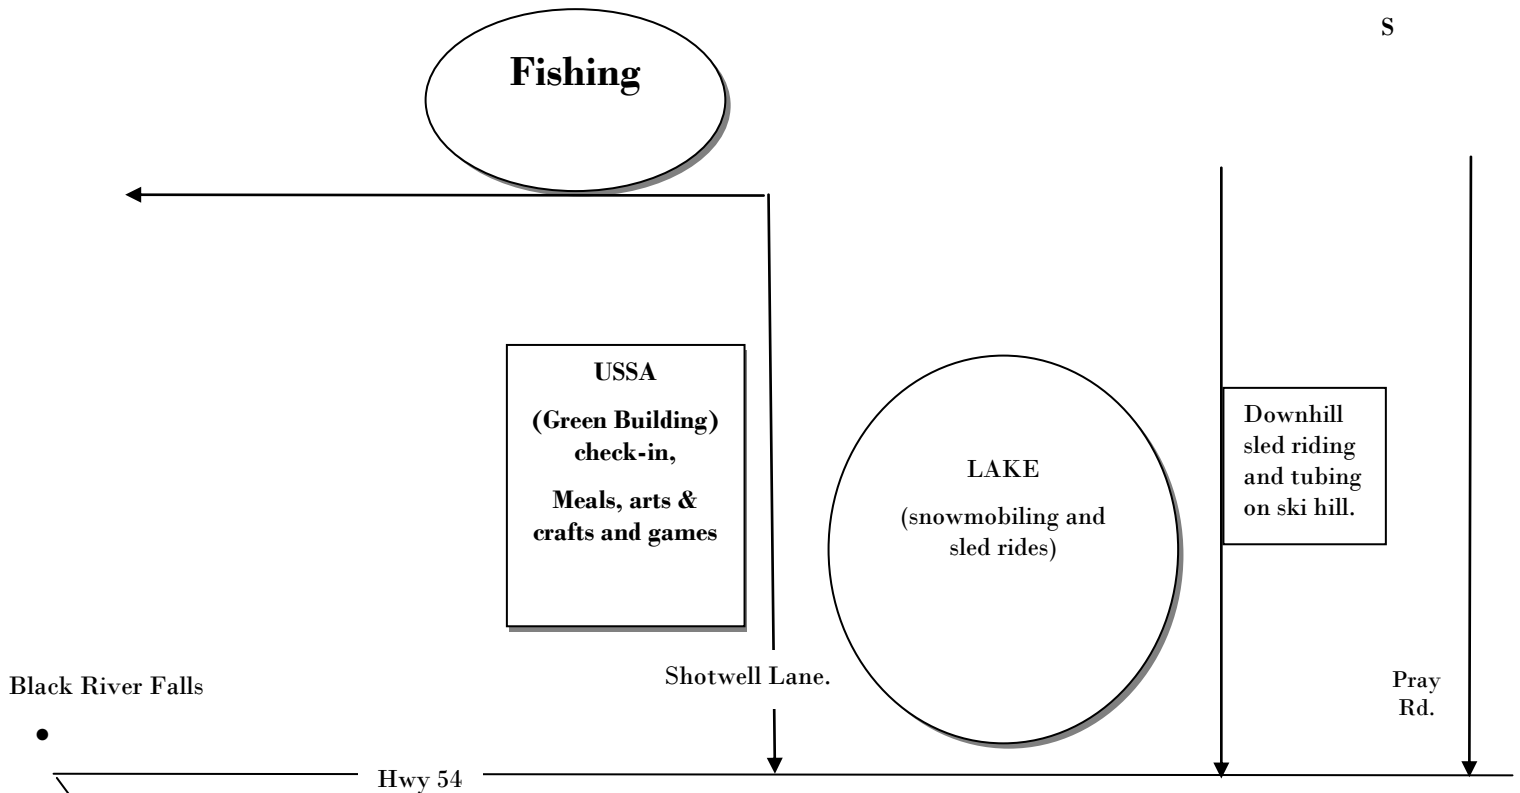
S

Fishing

USSA

(Green Building) check-in,

Meals, arts & crafts and games

LAKE

(snowmobiling and sled rides)

Downhill sled riding and tubing on ski hill.

Black River Falls

Shotwell Lane.

Pray Rd.

Hwy 54